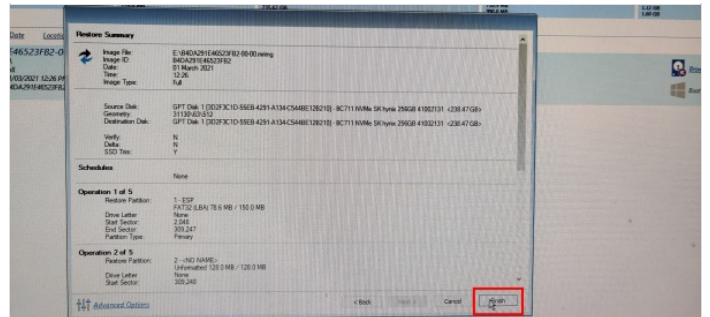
Date Locati
E46523FB2-0
/03/2021 12:26 P
4DA291E46523FB2

Restore Summary

Image File: E:\B4DA291E46523FB2-00-00.mrimg
Image ID: B4DA291E46523FB2
Date: 01 March 2021
Time: 12:26
Image Type: Full

Source Disk: GPT Disk 1 [0D2F3C1D-55EB-4291-A134-C5448E128210] - BC711 NVMe SK hynix 256GB 41002131 <238.47 GB>
Geometry: 31130/And/63
Destination Disk: GPT Disk 1 [0D2F3C1D-55EB-4291-A134-C5448E128210] - BC711 NVMe SK hynix 256GB 41002131 <238.47 GB>

Verify: N
Delta: N
SSD Trim: Y

Schedules
None

Operation 1 of 5
Restore Partition: 1 - ESP
FAT32 (LBA) 78.6 MB / 150.0 MB
Drive Letter: None
Start Sector: 2,048
End Sector: 309,247
Partition Type: Primary

Operation 2 of 5
Restore Partition: 2 - <NO NAME>
Unformatted 128.0 MB / 128.0 MB
Drive Letter: None
Start Sector: 309,248

Advanced Options
< Back
Next >
Cancel
Finish